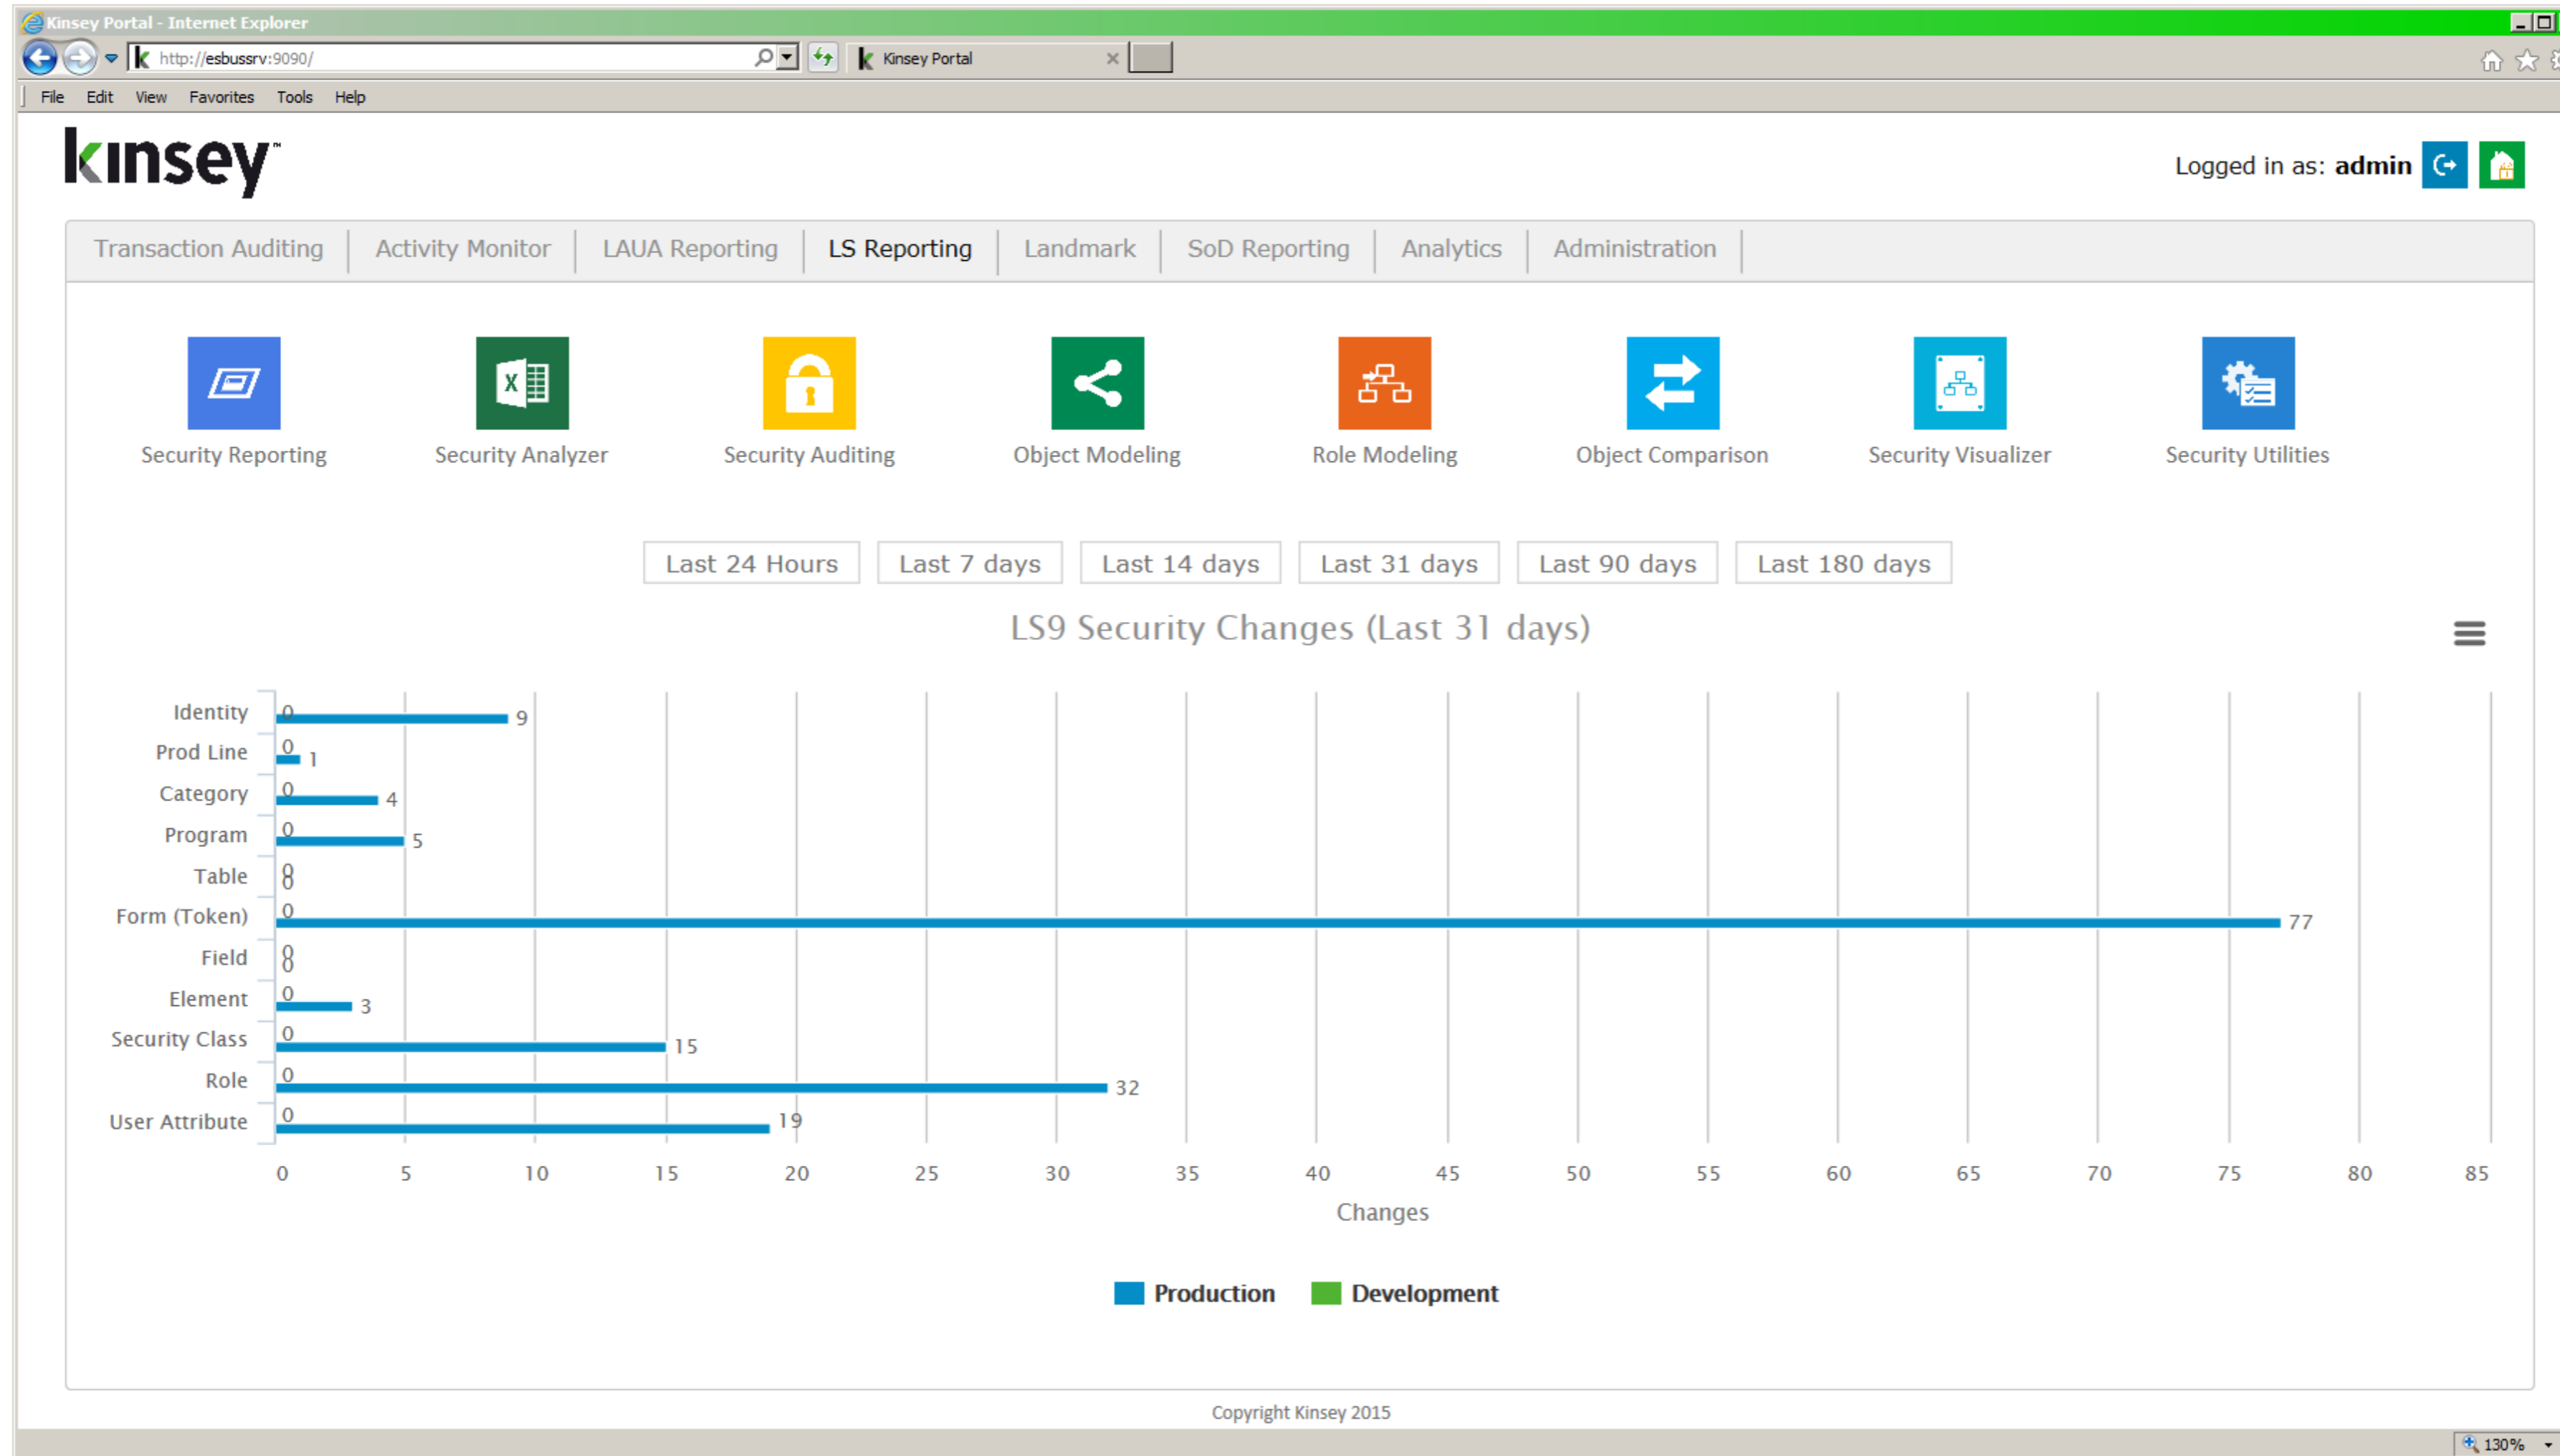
Kinsey Portal - Internet Explorer

http://esbussrv:9090/

Kinsey Portal

File Edit View Favorites Tools Help

kinsey™

Logged in as: admin

Transaction Auditing | Activity Monitor | LAUA Reporting | LS Reporting | Landmark | SoD Reporting | Analytics | Administration

Security Reporting

Security Analyzer

Security Auditing

Object Modeling

Role Modeling

Object Comparison

Security Visualizer

Security Utilities

Last 24 Hours | Last 7 days | Last 14 days | Last 31 days | Last 90 days | Last 180 days

LS9 Security Changes (Last 31 days)

| Category | Development | Production |
|---|---|---|
| Identity | 0 | 9 |
| Prod Line | 0 | 1 |
| Category | 0 | 4 |
| Program | 0 | 5 |
| Table | 0 | 0 |
| Form (Token) | 0 | 77 |
| Field | 0 | 0 |
| Element | 0 | 3 |
| Security Class | 0 | 15 |
| Role | 0 | 32 |
| User Attribute | 0 | 19 |

0 5 10 15 20 25 30 35 40 45 50 55 60 65 70 75 80 85

Changes

Production Development

Copyright Kinsey 2015

130%